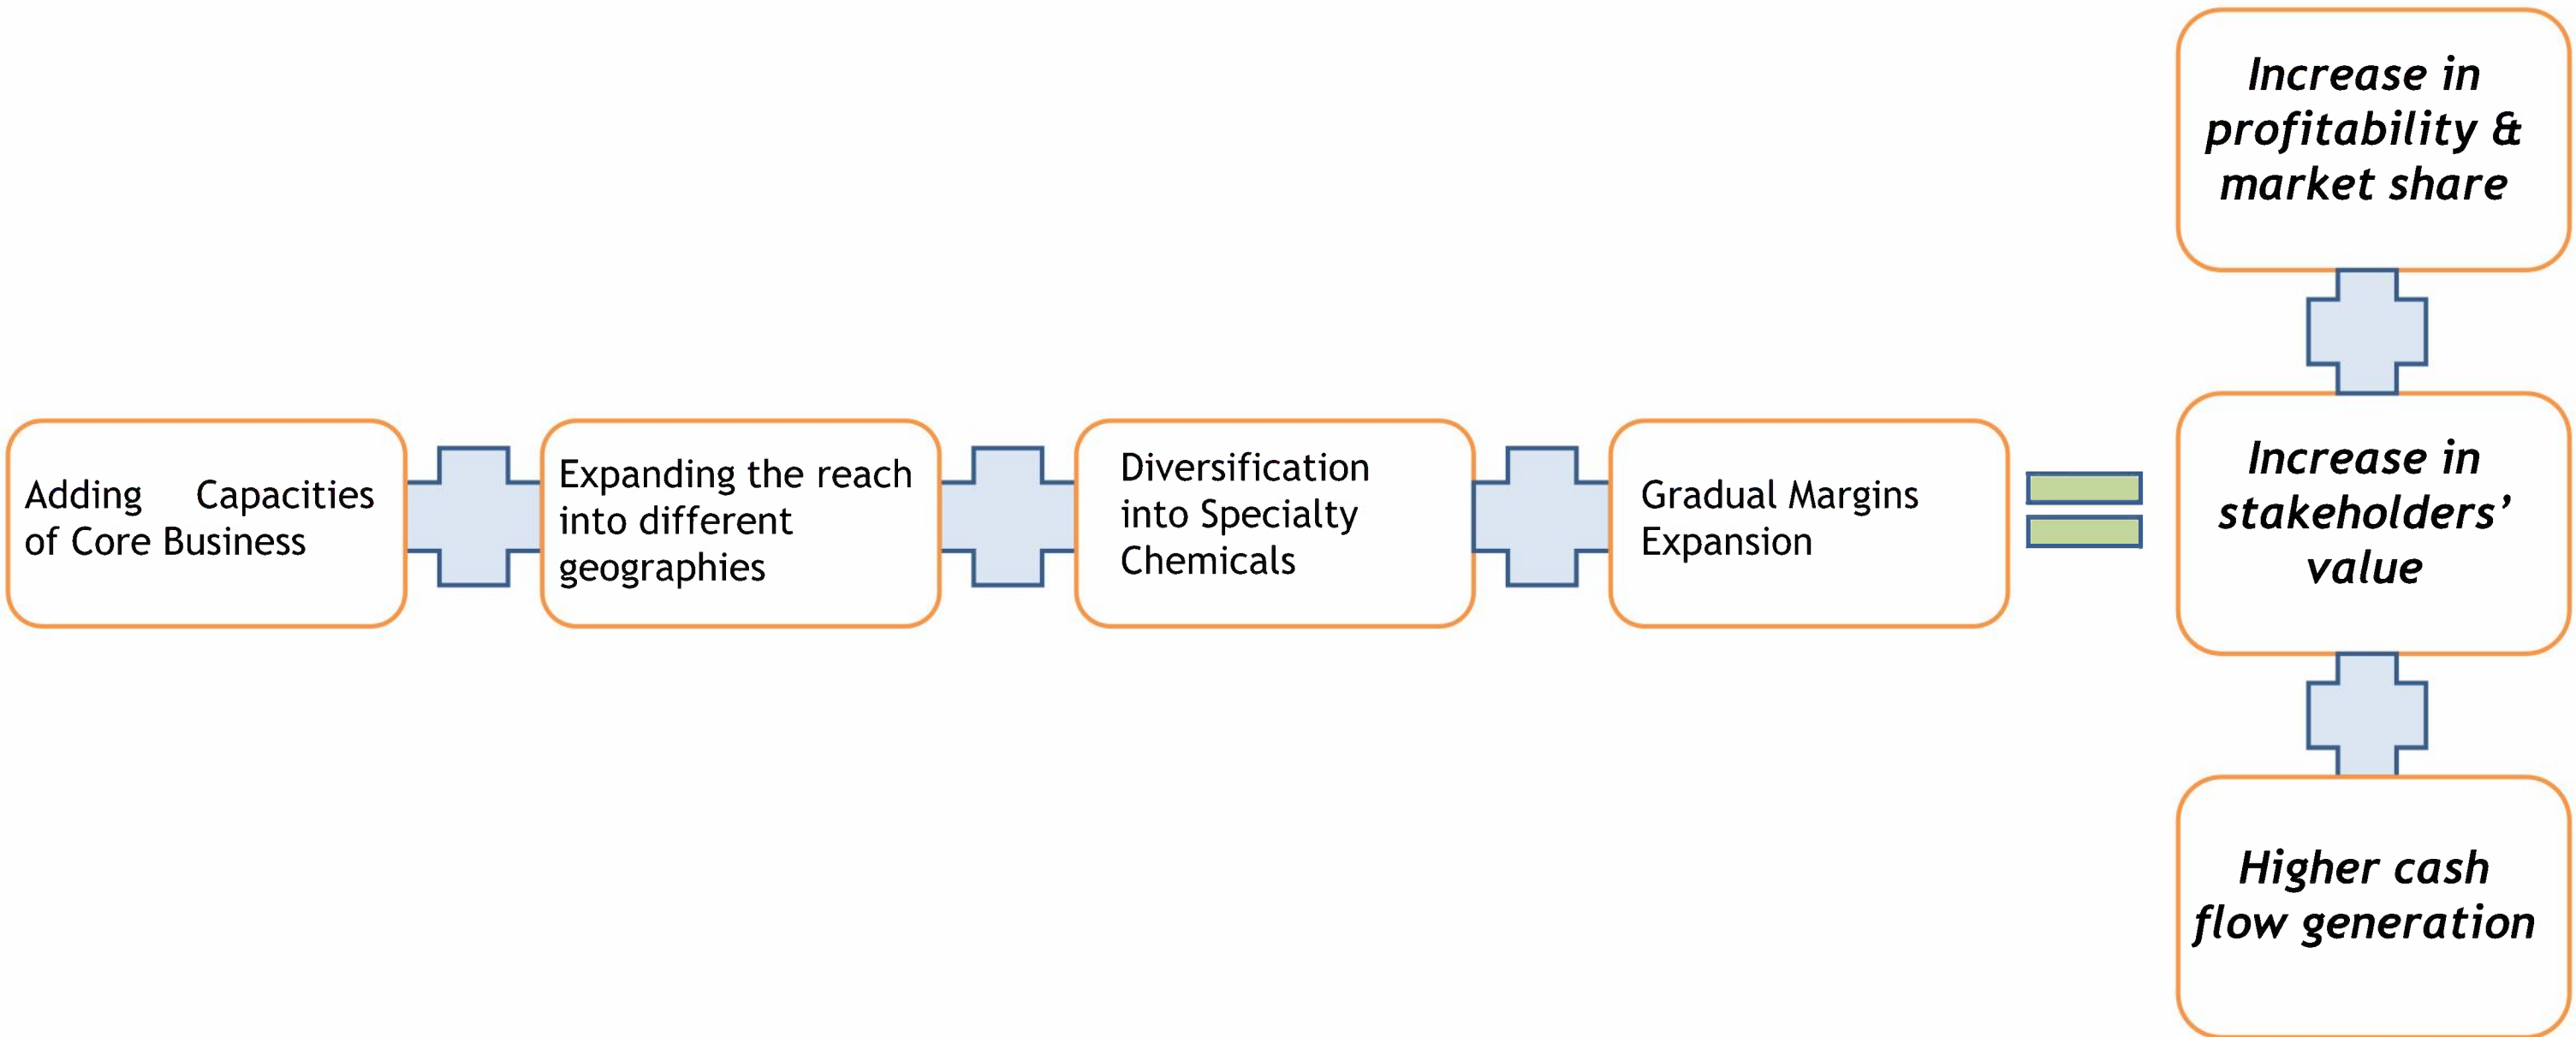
Increase in profitability & market share

Adding Capacities of Core Business

Expanding the reach into different geographies

Diversification into Specialty Chemicals

Gradual Margins Expansion

Increase in stakeholders' value

Higher cash flow generation